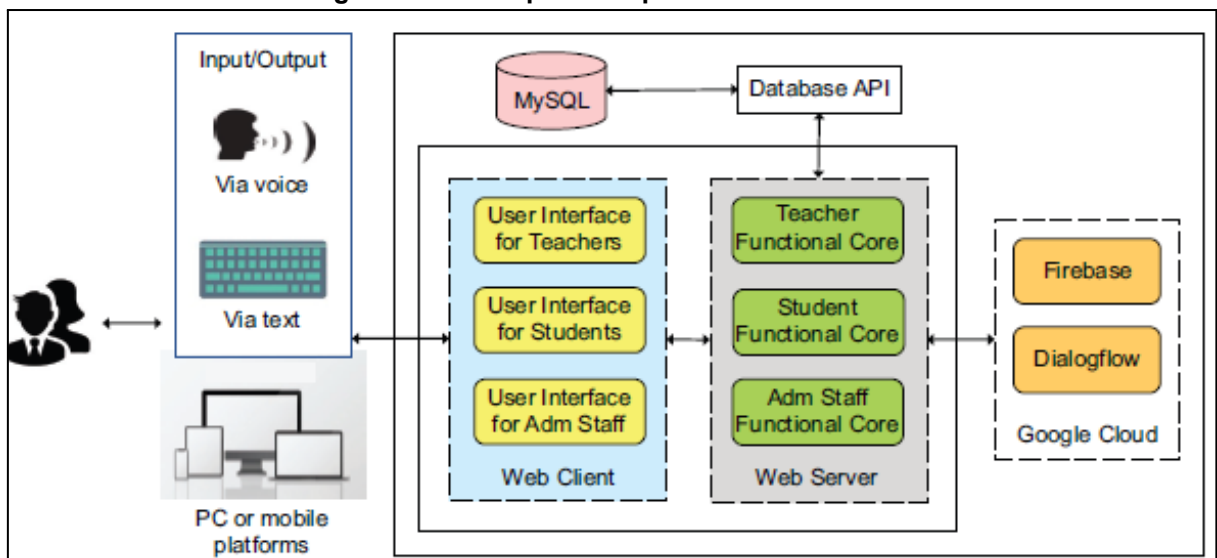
Input/Output

Via voice

Via text

PC or mobile platforms

MySQL

Database API

User Interface for Teachers

User Interface for Students

User Interface for Adm Staff

Web Client

Teacher Functional Core

Student Functional Core

Adm Staff Functional Core

Web Server

Firebase

Dialogflow

Google Cloud